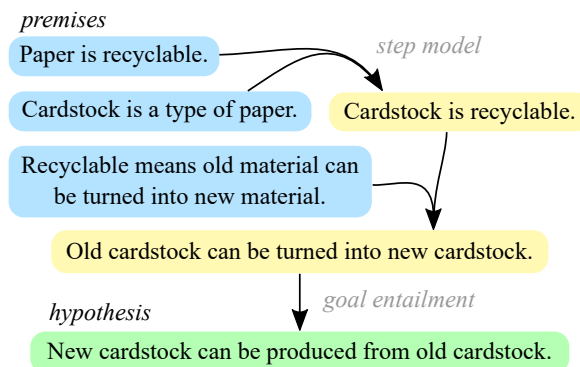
premises

Paper is recyclable.

step model

Cardstock is a type of paper.

Cardstock is recyclable.

Recyclable means old material can be turned into new material.

Old cardstock can be turned into new cardstock.

goal entailment

hypothesis

New cardstock can be produced from old cardstock.